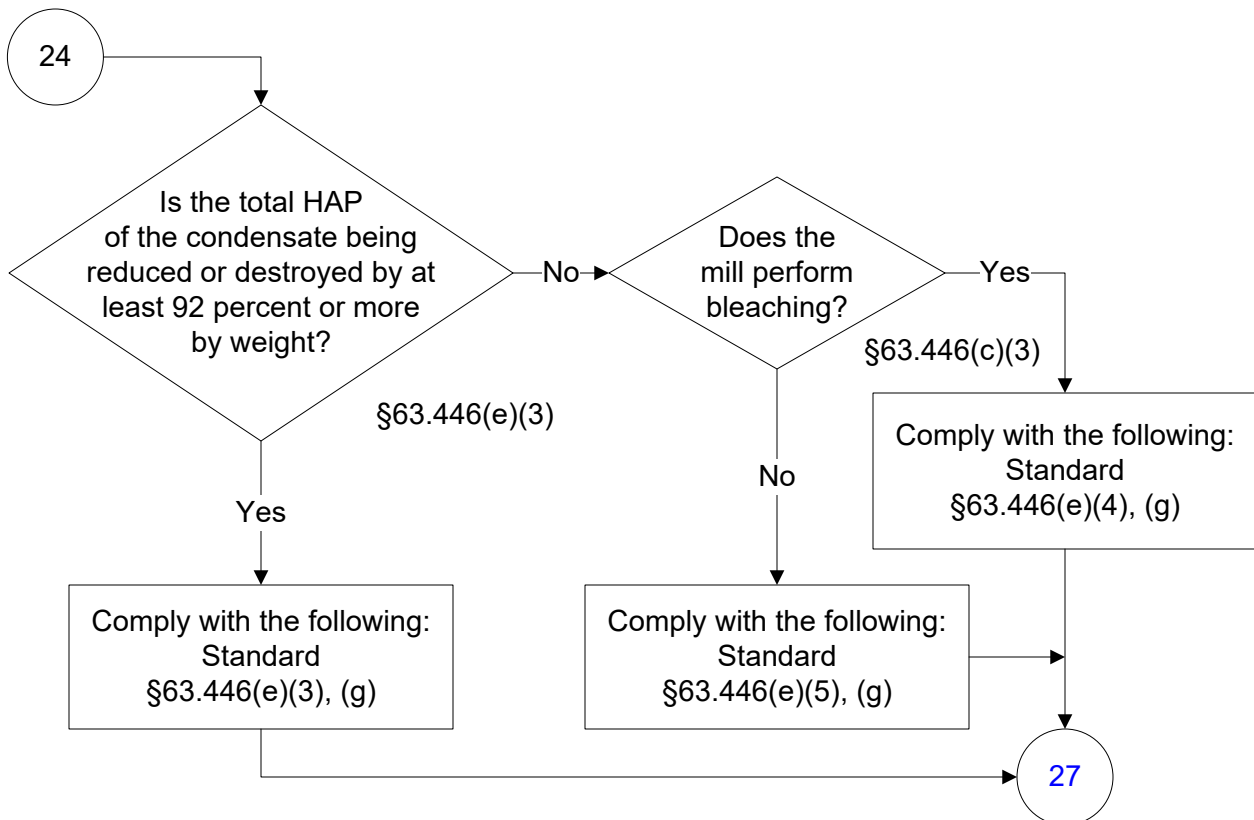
24

Is the total HAP of the condensate being reduced or destroyed by at least 92 percent or more by weight?

No

Does the mill perform bleaching?

Yes

§63.446(c)(3)

§63.446(e)(3)

Comply with the following: Standard §63.446(e)(4), (g)

No

Yes

Comply with the following: Standard §63.446(e)(3), (g)

Comply with the following: Standard §63.446(e)(5), (g)

27